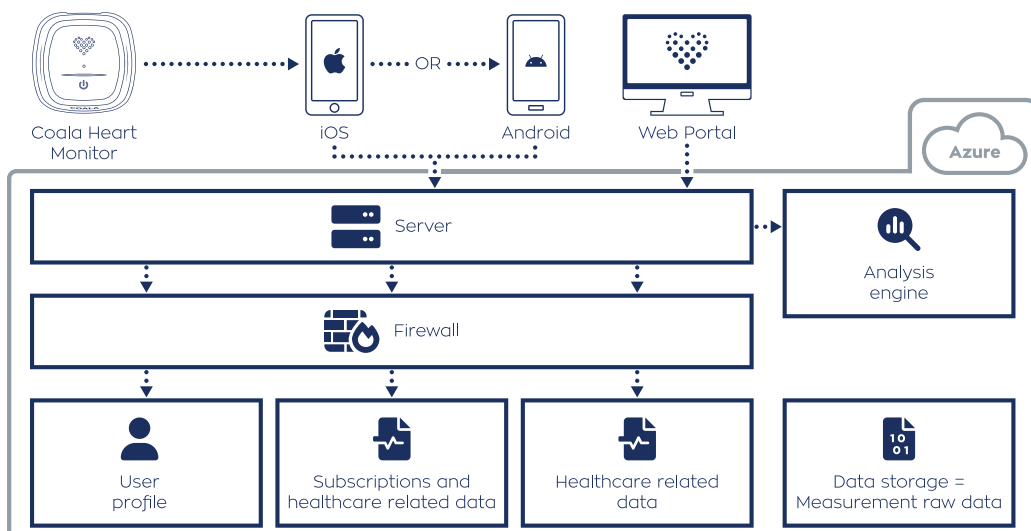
COALA

Coala Heart Monitor

OR

iOS

Android

Web Portal

Azure

Server

Analysis engine

Firewall

User profile

Subscriptions and healthcare related data

Healthcare related data

10
01

Data storage = Measurement raw data